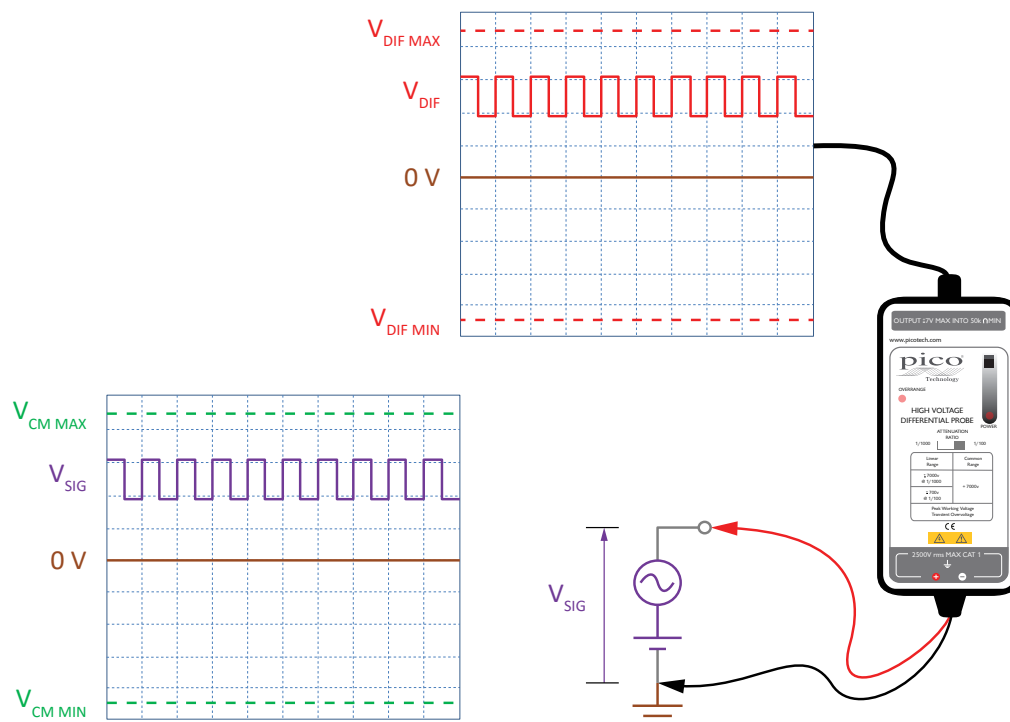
$V_{DIF\ MAX}$

$V_{DIF}$

0 V

$V_{DIF\ MIN}$

$V_{CM\ MAX}$

$V_{SIG}$

0 V

$V_{CM\ MIN}$

OUTPUT ±7V MAX INTO 50k Ω MIN

www.picotech.com

pico Technology

OVERRANGE

POWER

HIGH VOLTAGE DIFFERENTIAL PROBE

ATTENUATION RATIO

1/1000 1/100

| Linear Range | Common Range |
|---|---|
| ±7000v @ 1/1000 | ± 7000v |
| ±700v @ 1/100 | |

Peak Working Voltage Transient Overvoltage

CE

2500V rms MAX CAT 1

$V_{SIG}$